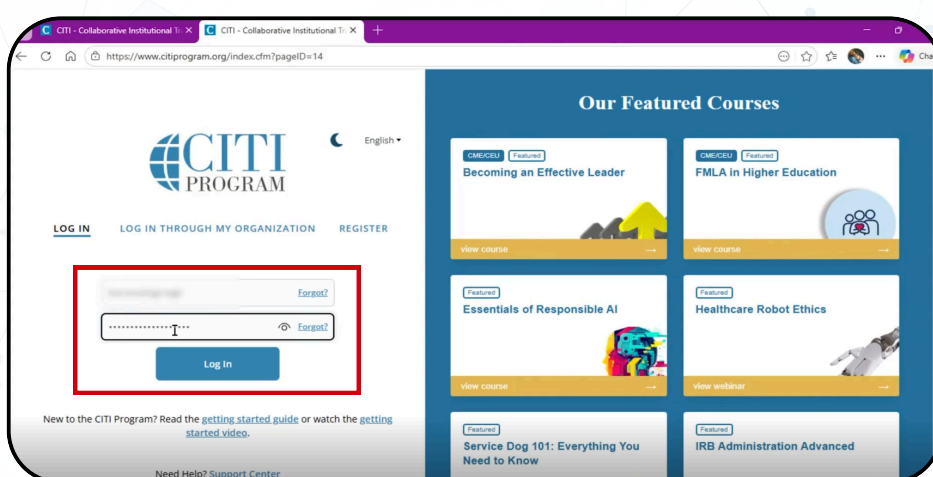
C CITI - Collaborative Institutional Tr ×
C CITI - Collaborative Institutional Tr ×
+

https://www.citiprogram.org/index.cfm?pageID=14

Cha

CITI PROGRAM

English

LOG IN LOG IN THROUGH MY ORGANIZATION REGISTER

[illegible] Forgot?

•••••••••••••••• Forgot?

Log In

New to the CITI Program? Read the getting started guide or watch the getting started video.

Need Help? Support Center

Our Featured Courses

CME/CEU Featured
Becoming an Effective Leader
view course →

CME/CEU Featured
FMLA in Higher Education
view course →

Featured
Essentials of Responsible AI
view course →

Featured
Healthcare Robot Ethics
view webinar →

Featured
Service Dog 101: Everything You Need to Know

Featured
IRB Administration Advanced